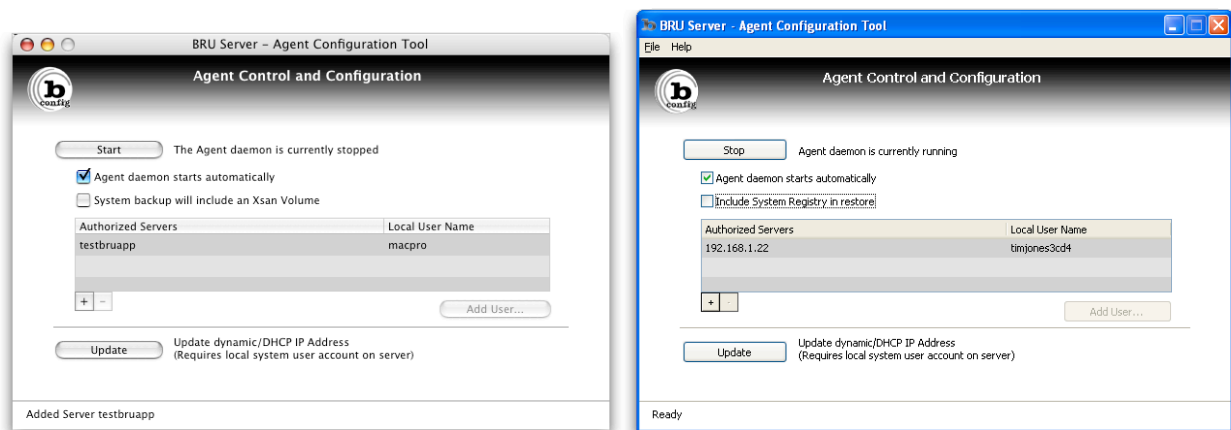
BRU Server - Agent Configuration Tool

Agent Control and Configuration

b config

Start The Agent daemon is currently stopped

Agent daemon starts automatically

System backup will include an Xsan Volume

| Authorized Servers | Local User Name |
|---|---|
| testbruapp | macpro |

+ −

Add User...

Update Update dynamic/DHCP IP Address (Requires local system user account on server)

Added Server testbruapp

BRU Server - Agent Configuration Tool

File Help

Agent Control and Configuration

b config

Stop Agent daemon is currently running

Agent daemon starts automatically

Include System Registry in restore

| Authorized Servers | Local User Name |
|---|---|
| 192.168.1.22 | timjones3cd4 |

+ -

Add User...

Update Update dynamic/DHCP IP Address (Requires local system user account on server)

Ready